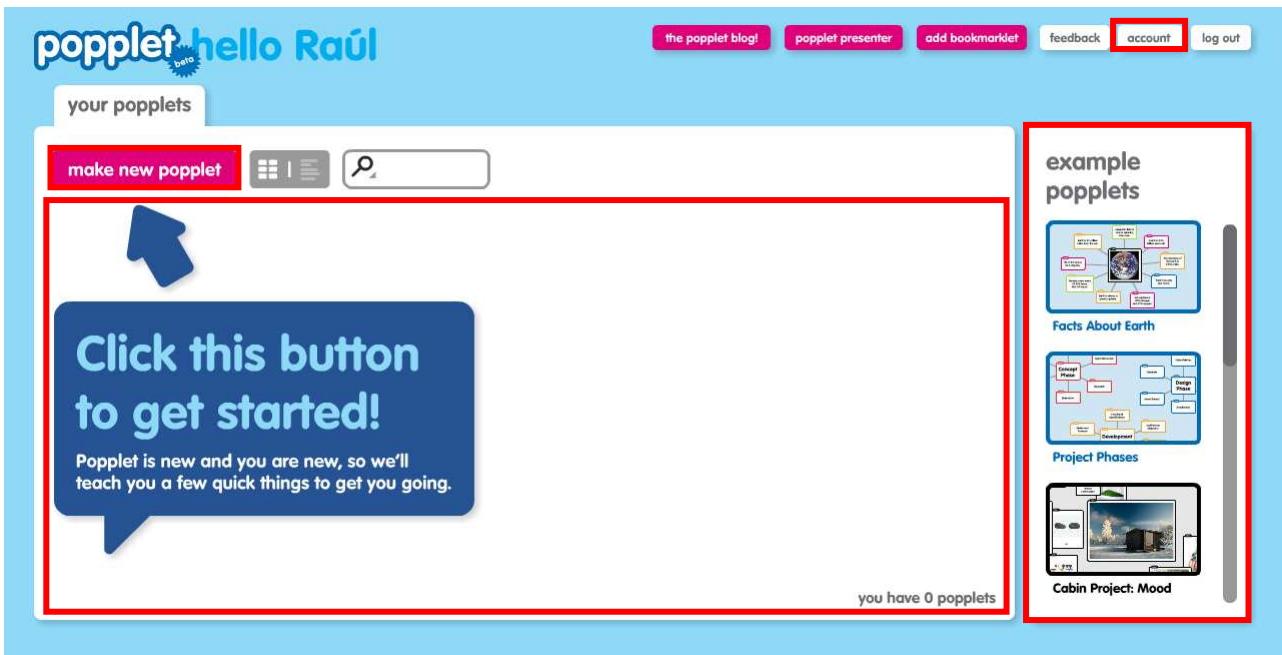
popplet beta hello Raúl

the popplet blog! popplet presenter add bookmarklet feedback account log out

your popplets

make new popplet

Click this button to get started!

Popplet is new and you are new, so we'll teach you a few quick things to get you going.

you have 0 popplets

example popplets

Facts About Earth

Concept Phase

Design Phase

Development

Project Phases

Cabin Project: Mood